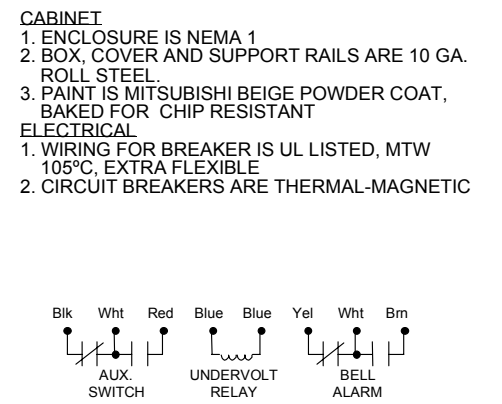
CABINET
1. ENCLOSURE IS NEMA 1
2. BOX, COVER AND SUPPORT RAILS ARE 10 GA. ROLL STEEL.
3. PAINT IS MITSUBISHI BEIGE POWDER COAT, BAKED FOR CHIP RESISTANT
ELECTRICAL
1. WIRING FOR BREAKER IS UL LISTED, MTW 105ºC, EXTRA FLEXIBLE
2. CIRCUIT BREAKERS ARE THERMAL-MAGNETIC

Blk Wht Red Blue Blue Yel Wht Brn

AUX. SWITCH

UNDERVOLT RELAY

BELL ALARM